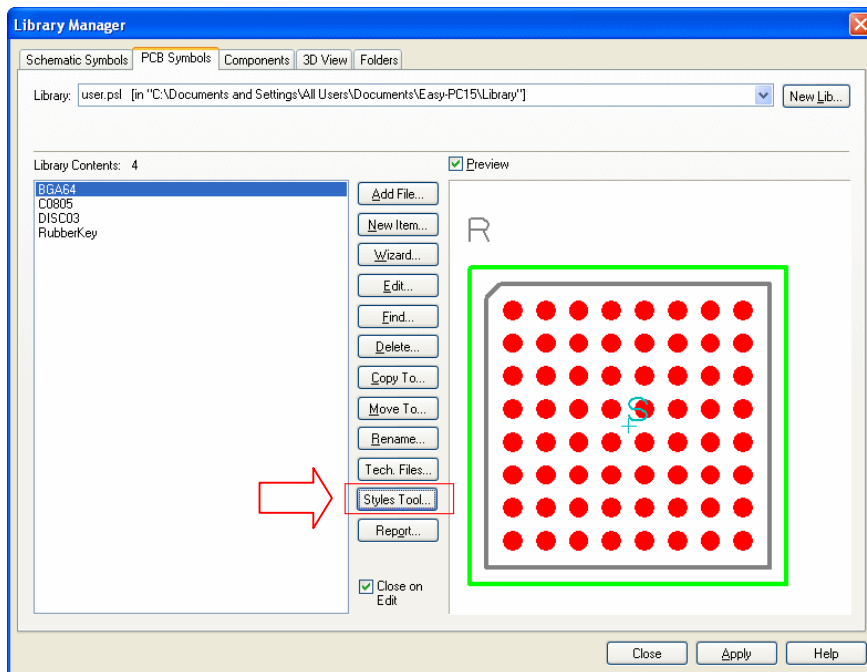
Library Manager

Schematic Symbols | PCB Symbols | Components | 3D View | Folders

Library: user.psl [in "C:\Documents and Settings\All Users\Documents\Easy-PC15\Library"]

New Lib...

Library Contents: 4

Preview

BGA64
C0805
DISC03
RubberKey

Add File...
New Item...
Wizard...
Edit...
Find...
Delete...
Copy To...
Move To...
Rename...
Tech. Files...
Styles Tool...
Report...

Close on Edit

R

S

Close
Apply
Help